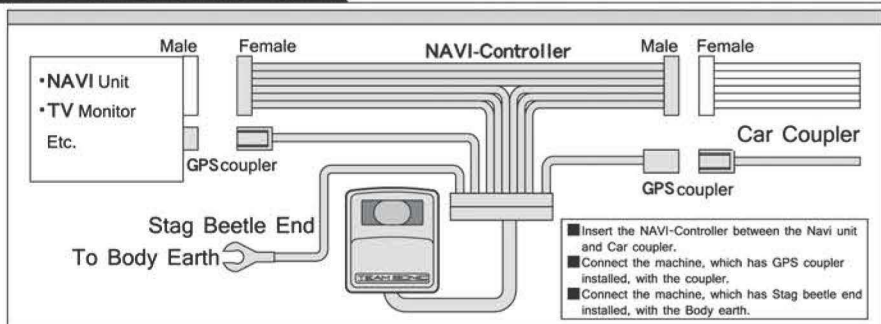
Male

Female

NAVI-Controller

Male

Female

•NAVI Unit
•TV Monitor
Etc.

GPS coupler

Car Coupler

GPS coupler

Stag Beetle End

To Body Earth

TEAM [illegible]

■Insert the NAVI-Controller between the Navi unit and Car coupler.
■Connect the machine, which has GPS coupler installed, with the coupler.
■Connect the machine, which has Stag beetle end installed, with the Body earth.